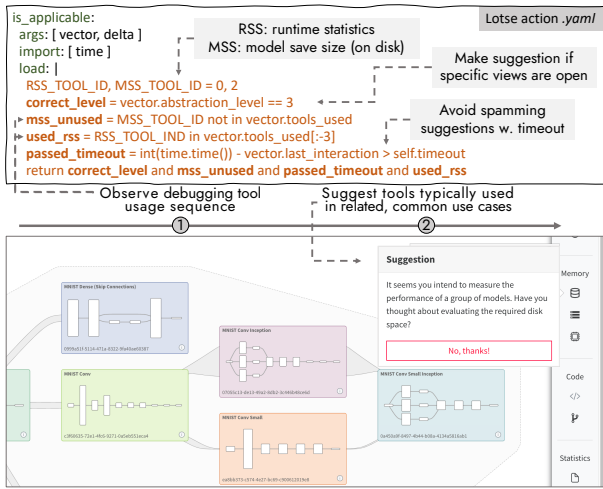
is_applicable:
args: [ vector, delta ]
import: [ time ]
load: |
RSS_TOOL_ID, MSS_TOOL_ID = 0, 2
correct_level = vector.abstraction_level == 3
mss_unused = MSS_TOOL_ID not in vector.tools_used
used_rss = RSS_TOOL_IND in vector.tools_used[:-3]
passed_timeout = int(time.time()) - vector.last_interaction > self.timeout
return correct_level and mss_unused and passed_timeout and used_rss

Lotse action .yaml

RSS: runtime statistics
MSS: model save size (on disk)

Make suggestion if specific views are open

Avoid spamming suggestions w. timeout

Observe debugging tool usage sequence

①

Suggest tools typically used in related, common use cases

②

MNIST Dense (Skip Connections)

MNIST Conv Inception

MNIST Conv

MNIST Conv Small Inception

MNIST Conv Small

Suggestion

It seems you intend to measure the performance of a group of models. Have you thought about evaluating the required disk space?

No, thanks!

Memory

Code

Statistics